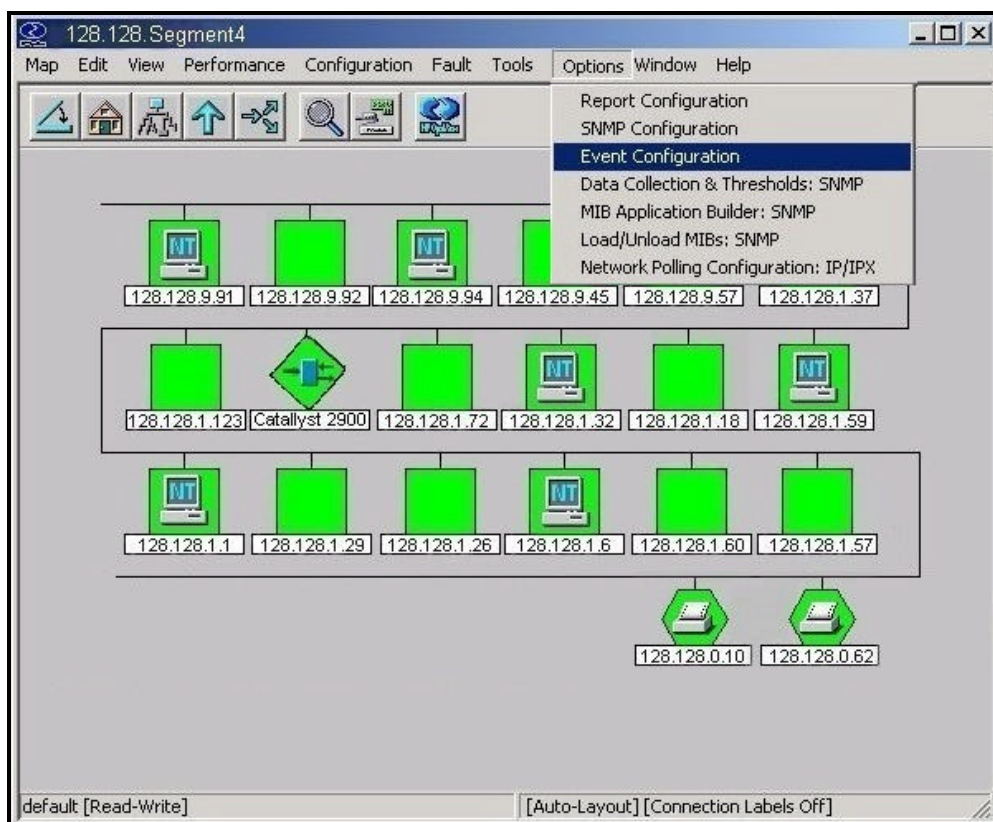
128.128.Segment4

Map Edit View Performance Configuration Fault Tools Options Window Help

Report Configuration
SNMP Configuration
Event Configuration
Data Collection & Thresholds: SNMP
MIB Application Builder: SNMP
Load/Unload MIBs: SNMP
Network Polling Configuration: IP/IPX

NT
128.128.9.91
128.128.9.92
NT
128.128.9.94
128.128.9.45
128.128.9.57
128.128.1.37

128.128.1.123
Catallyst 2900
128.128.1.72
NT
128.128.1.32
128.128.1.18
NT
128.128.1.59

NT
128.128.1.1
128.128.1.29
128.128.1.26
NT
128.128.1.6
128.128.1.60
128.128.1.57

128.128.0.10
128.128.0.62

default [Read-Write]
[Auto-Layout] [Connection Labels Off]